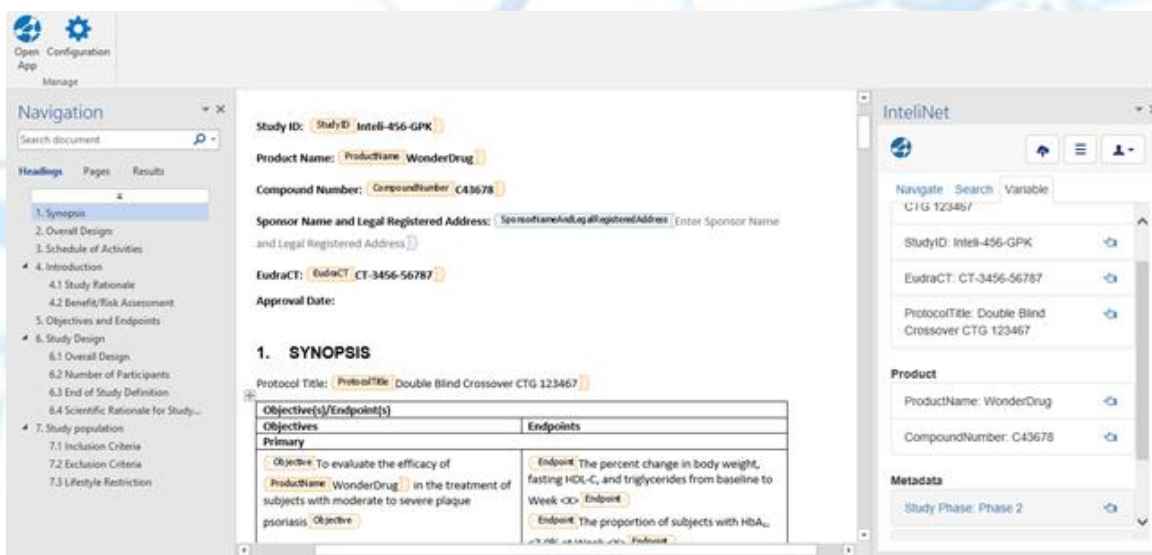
Open App Configuration
Manage

Navigation
Search document
Headings Pages Results
1. Synopsis
2. Overall Design
3. Schedule of Activities
4. Introduction
4.1 Study Rationale
4.2 Benefit/Risk Assessment
5. Objectives and Endpoints
6. Study Design
6.1 Overall Design
6.2 Number of Participants
6.3 End of Study Definition
6.4 Scientific Rationale for Study...
7. Study population
7.1 Inclusion Criteria
7.2 Exclusion Criteria
7.3 Lifestyle Restriction

Study ID: StudyID Inteli-456-GPK

Product Name: ProductName WonderDrug

Compound Number: CompoundNumber C43678

Sponsor Name and Legal Registered Address: SponsorNameAndLegalRegisteredAddress Enter Sponsor Name and Legal Registered Address

EudraCT: EudraCT CT-3456-56787

Approval Date:

1. SYNOPSIS

Protocol Title: ProtocolTitle Double Blind Crossover CTG 123467

| Objective(s)/Endpoint(s) | |
|---|---|
| Objectives | Endpoints |
| Primary | |
| Objective To evaluate the efficacy of ProductName WonderDrug in the treatment of subjects with moderate to severe plaque psoriasis Objective | Endpoint The percent change in body weight, fasting HDL-C, and triglycerides from baseline to Week <X> Endpoint<br>Endpoint The proportion of subjects with HbA1c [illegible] |

InteliNet
Navigate Search Variable
CTG 123467
StudyID: Inteli-456-GPK
EudraCT: CT-3456-56787
ProtocolTitle: Double Blind Crossover CTG 123467
Product
ProductName: WonderDrug
CompoundNumber: C43678
Metadata
Study Phase: Phase 2